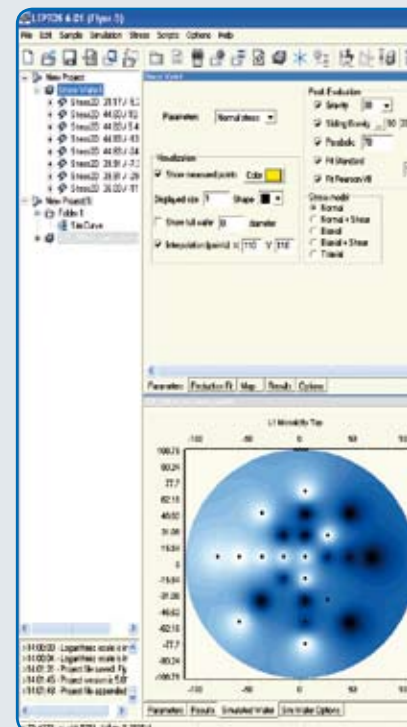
LEPTOS 6.01 (Flyer.5)

File Edit Sample Simulation Stress Scripts Options Help

New Project
Stress Wafer1
Stress2D 28.97 / 8.2
Stress2D 44.80 / 8.2
Stress2D 44.80 / 5.4
Stress2D 44.80 / 63
Stress2D 44.80 / 24
Stress2D 28.9 / -7.3
Stress2D 28.9 / -29
Stress2D 28.00 / 11
New Project(5)
Folder 1
SimCurve

Stress Wafer

Parameters Normal stress

Peak Evaluation
Gravity 30
Sliding Gravity 90 20
Parabolic 70
Fit Standard
Fit PearsonVII

Visualization
Show measured points Color
Displayed size 1 Shape
Show full wafer 0 diameter
Interpolation (points) X 110 Y 110

Stress model
Normal
Normal + Shear
Biaxial
Biaxial + Shear
Triaxial

Parameters Evaluation Fit Map Results Options

L1 Monolithic Top
-100 -50 0 50 100
100.73
80.24
77.7
62.15
46.60
31.06
15.51
0
-15.54
-31.06
-46.63
-62.15
-77.7
-93.24
-100.73
-100 -50 0 50 100

11:03:33 - Logarithmic scale is e
11:03:34 - Logarithmic scale is
14:01:31 - Project file saved: Fly
14:01:45 - Project version is 5.0
14:01:49 - Project file appended

Parameters Results Simulated Wafer Sim Wafer Options